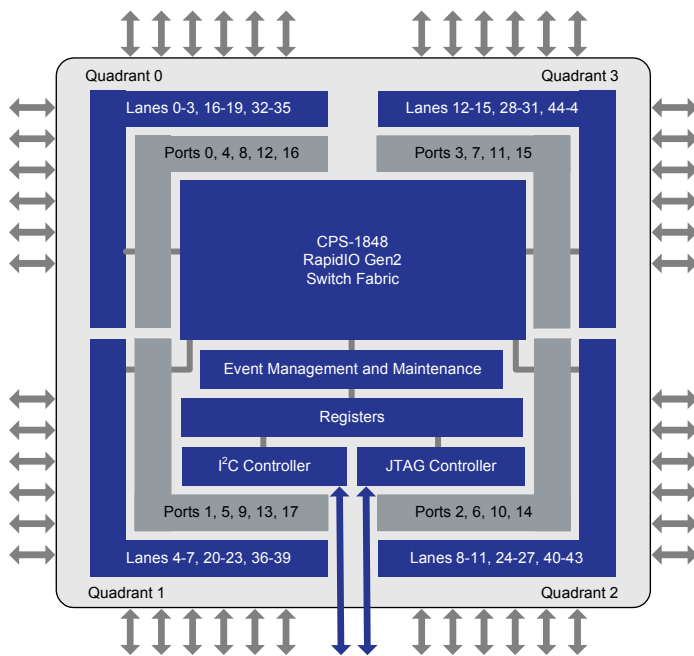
Quadrant 0

Quadrant 3

Lanes 0-3, 16-19, 32-35

Lanes 12-15, 28-31, 44-4

Ports 0, 4, 8, 12, 16

Ports 3, 7, 11, 15

CPS-1848
RapidIO Gen2
Switch Fabric

Event Management and Maintenance

Registers

I$^2$C Controller

JTAG Controller

Ports 1, 5, 9, 13, 17

Ports 2, 6, 10, 14

Lanes 4-7, 20-23, 36-39

Lanes 8-11, 24-27, 40-43

Quadrant 1

Quadrant 2